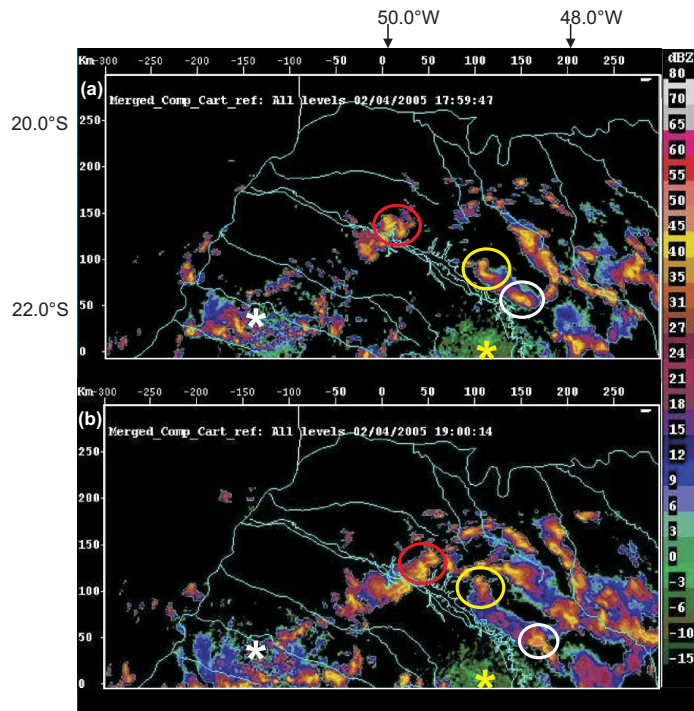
50.0°W
48.0°W

Km -300 -250 -200 -150 -100 -50 0 50 100 150 200 250

(a)
Merged_Comp_Cart_ref: All levels 02/04/2005 17:59:47

20.0°S
22.0°S

250
200
150
100
50
0

Km -300 -250 -200 -150 -100 -50 0 50 100 150 200 250

(b)
Merged_Comp_Cart_ref: All levels 02/04/2005 19:00:14

250
200
150
100
50
0

dBZ
80
70
65
60
55
50
45
40
35
31
27
24
21
18
15
12
9
6
3
0
-3
-6
-10
-15